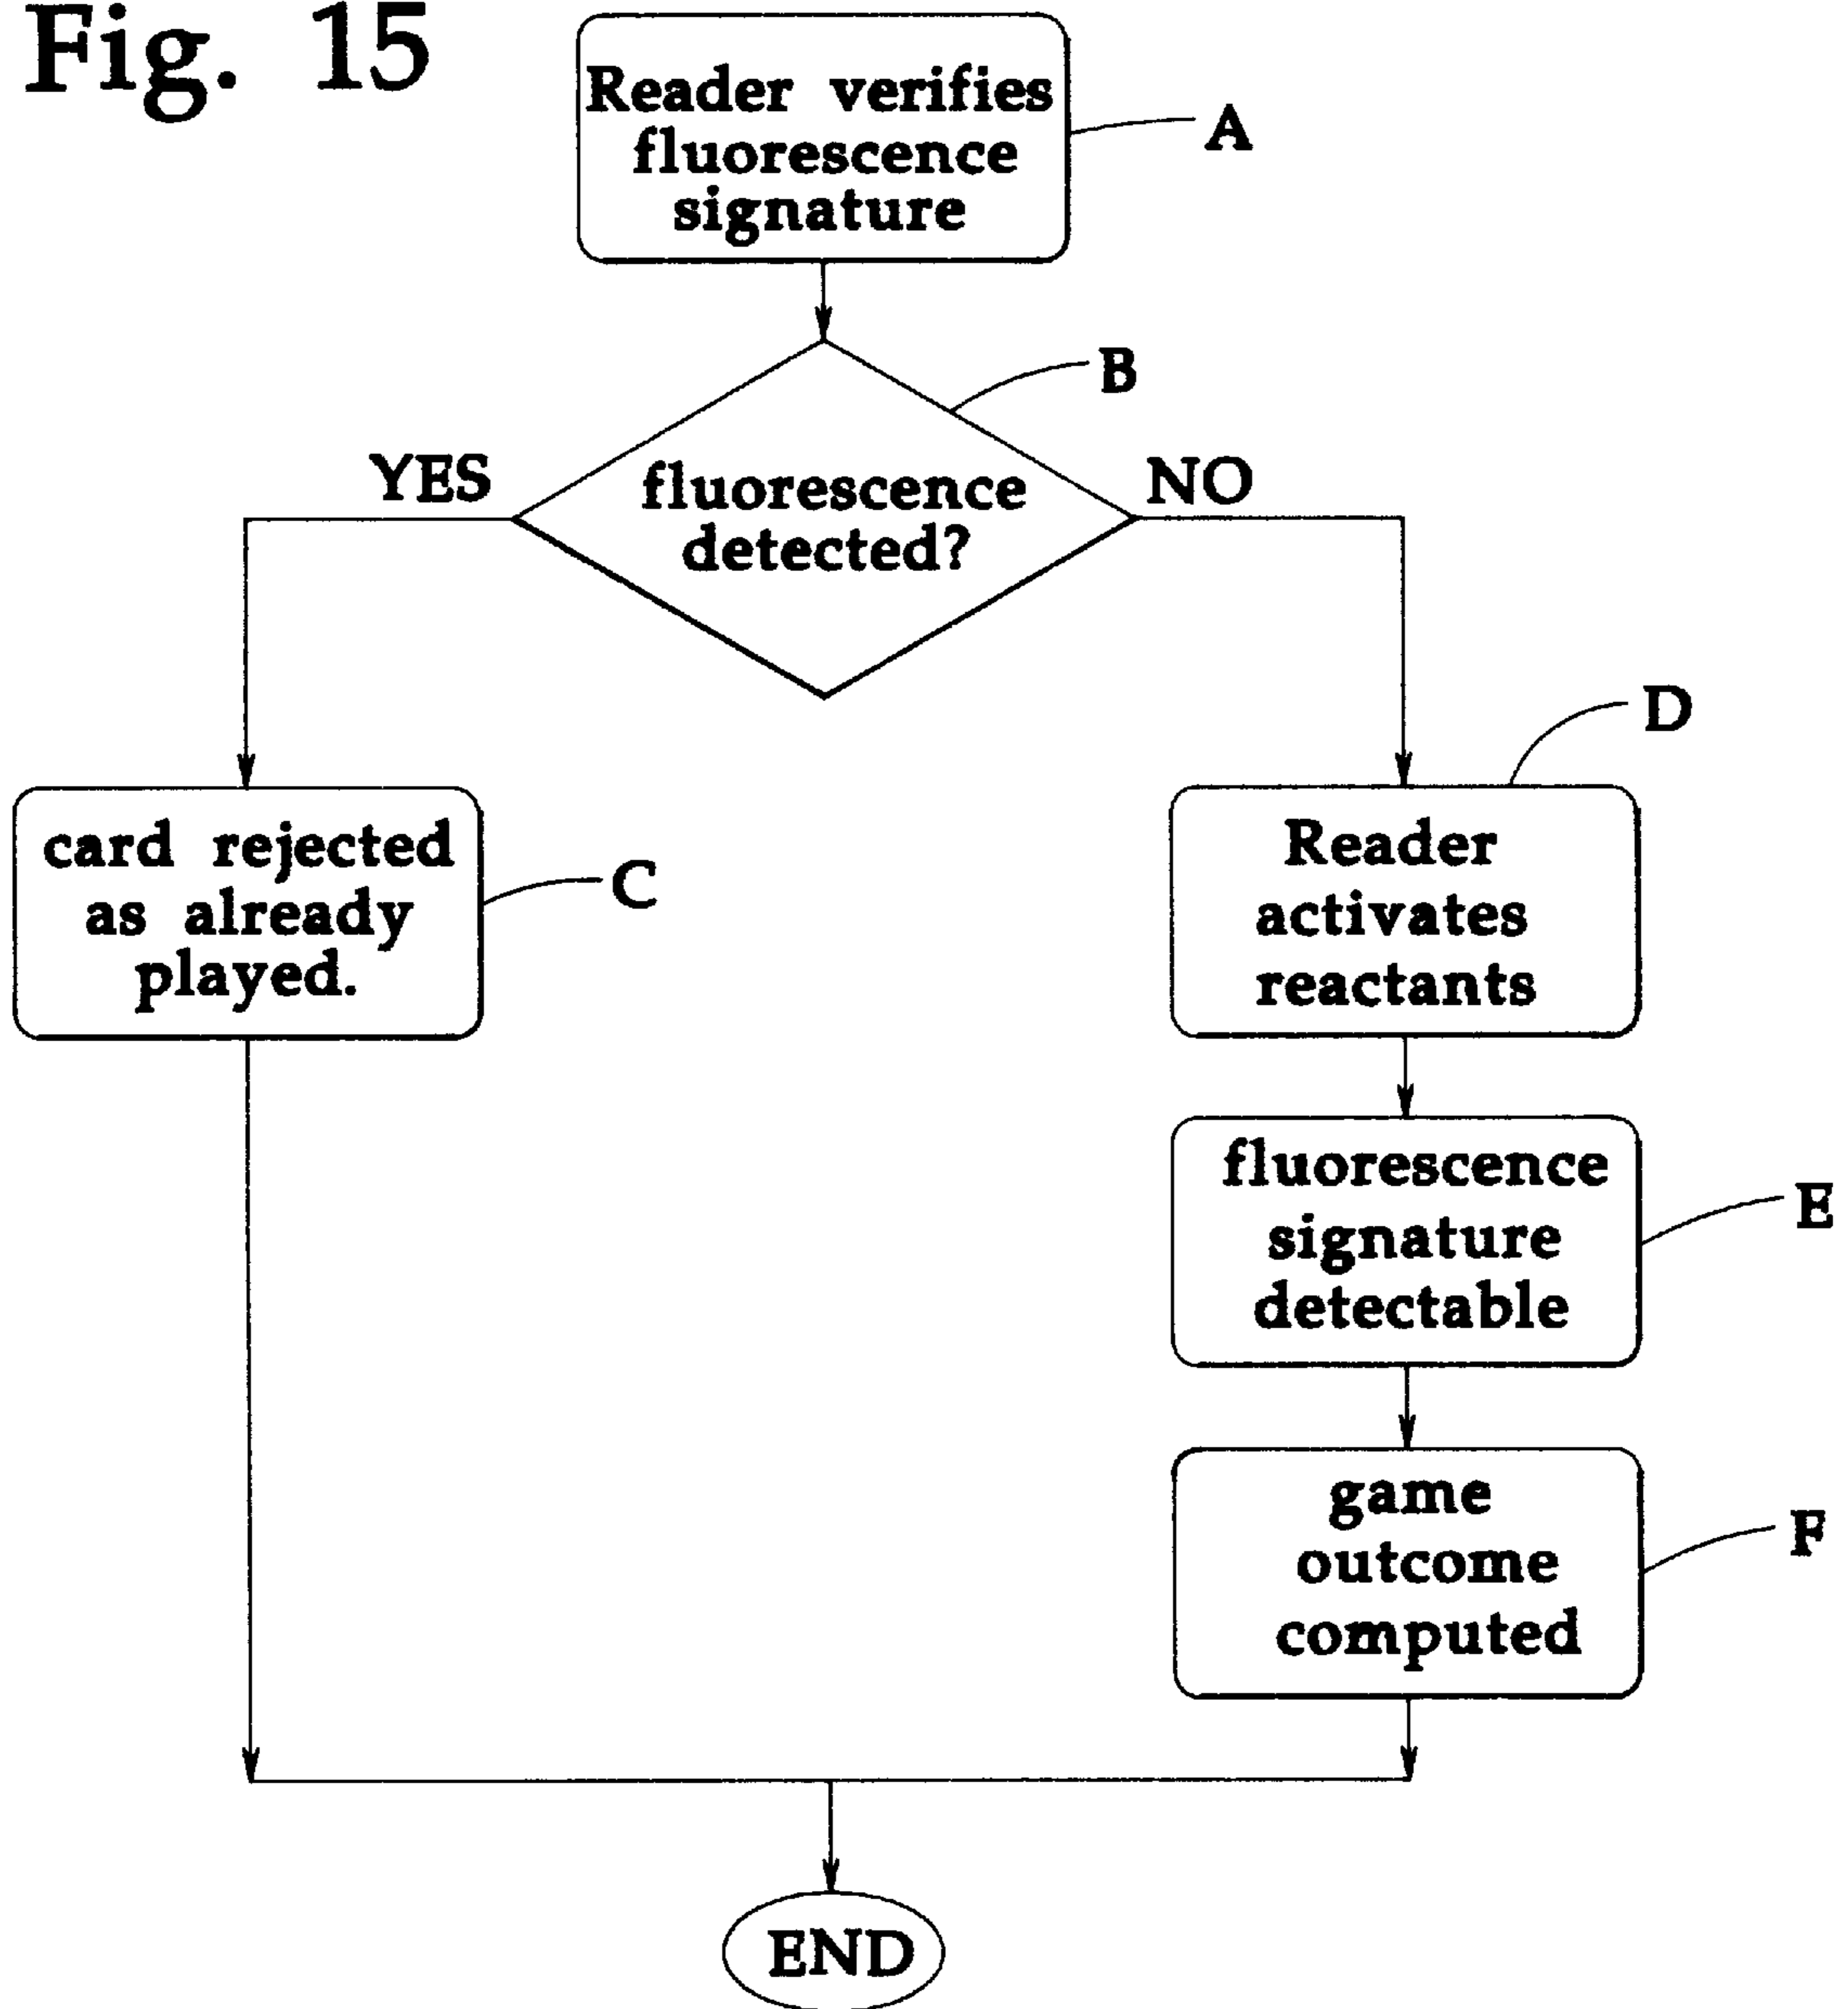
Fig. 15

Reader verifies fluorescence signature

A

B

YES

fluorescence detected?

NO

D

card rejected as already played.

C

Reader activates reactants

fluorescence signature detectable

E

game outcome computed

F

END